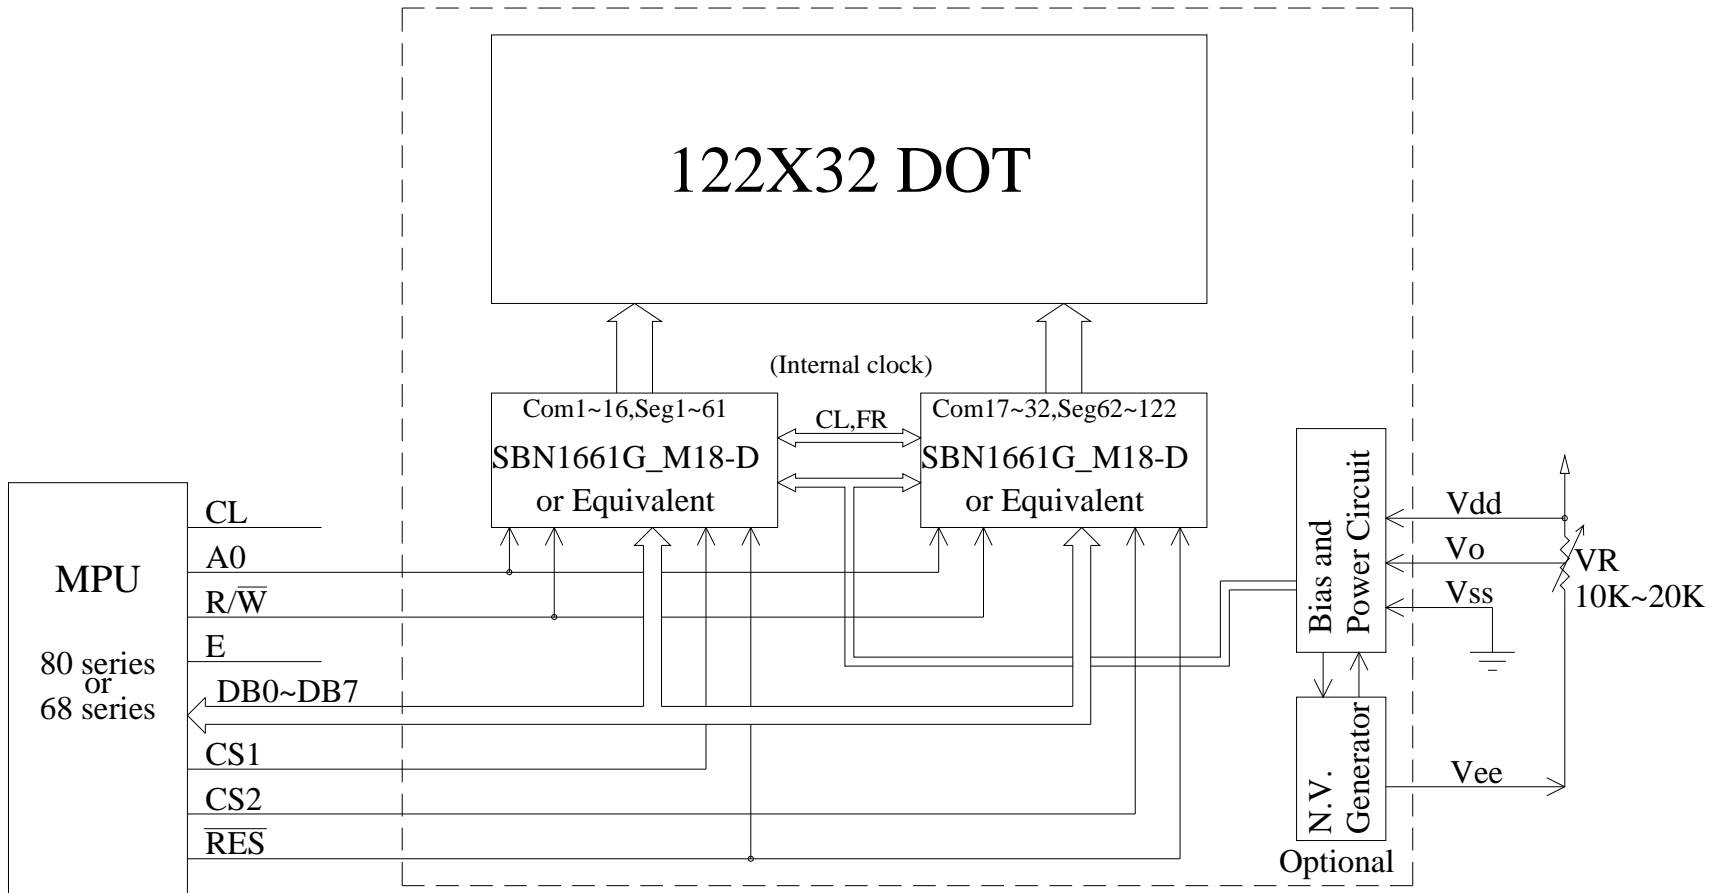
122X32 DOT

(Internal clock)

Com1~16,Seg1~61

SBN1661G_M18-D or Equivalent

CL,FR

Com17~32,Seg62~122

SBN1661G_M18-D or Equivalent

Bias and Power Circuit

N.V. Generator

Optional

Vdd

Vo

Vss

VR 10K~20K

Vee

MPU

80 series or 68 series

CL

A0

R/$\overline{W}$

E

DB0~DB7

CS1

CS2

$\overline{RES}$